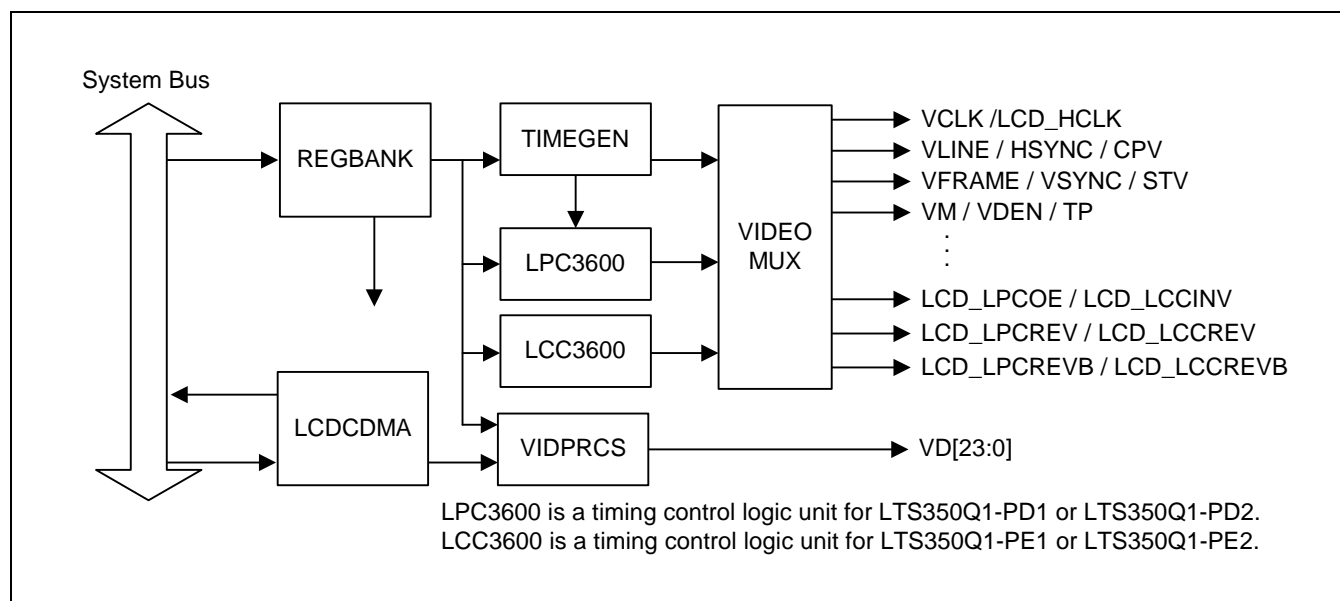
System Bus

REGBANK

TIMEGEN

LPC3600

LCC3600

LCDCDMA

VIDPRCS

VIDEO MUX

VCLK /LCD_HCLK
VLINE / HSYNC / CPV
VFRAME / VSYNC / STV
VM / VDEN / TP
:
LCD_LPCOE / LCD_LCCINV
LCD_LPCREV / LCD_LCCREV
LCD_LPCREVB / LCD_LCCREVB

VD[23:0]

LPC3600 is a timing control logic unit for LTS350Q1-PD1 or LTS350Q1-PD2.
LCC3600 is a timing control logic unit for LTS350Q1-PE1 or LTS350Q1-PE2.